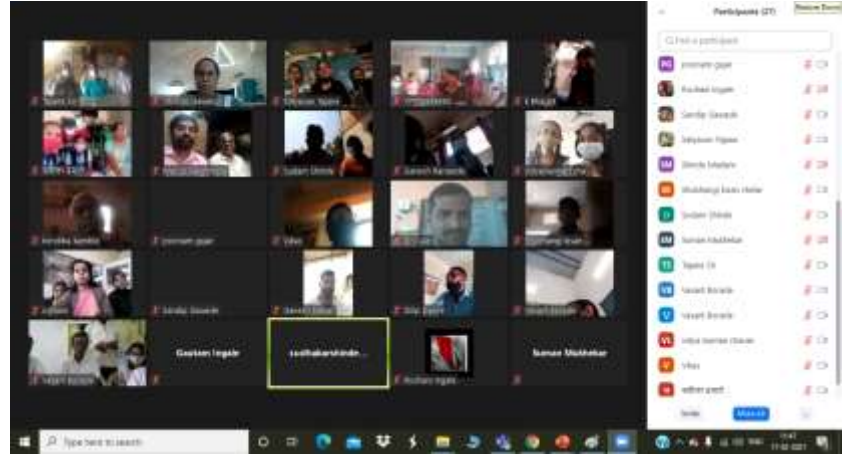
Participants (27)

Q Find a participant

poonam gujar
Rushali Ingale
Sandip Gaiwadi
Sidyawan Ingale
Shinde Madam
Shubhangi Kesu rhelar
Sudam Shinde
Suman Makhekar
Tapas Ch
Vasant Borade
vasant Borade
vidya Kamlak chavan
Vikas

Invite
Mute All

Gautam Ingale
sudhakarshinde...
Suman Makhekar

Type here to search